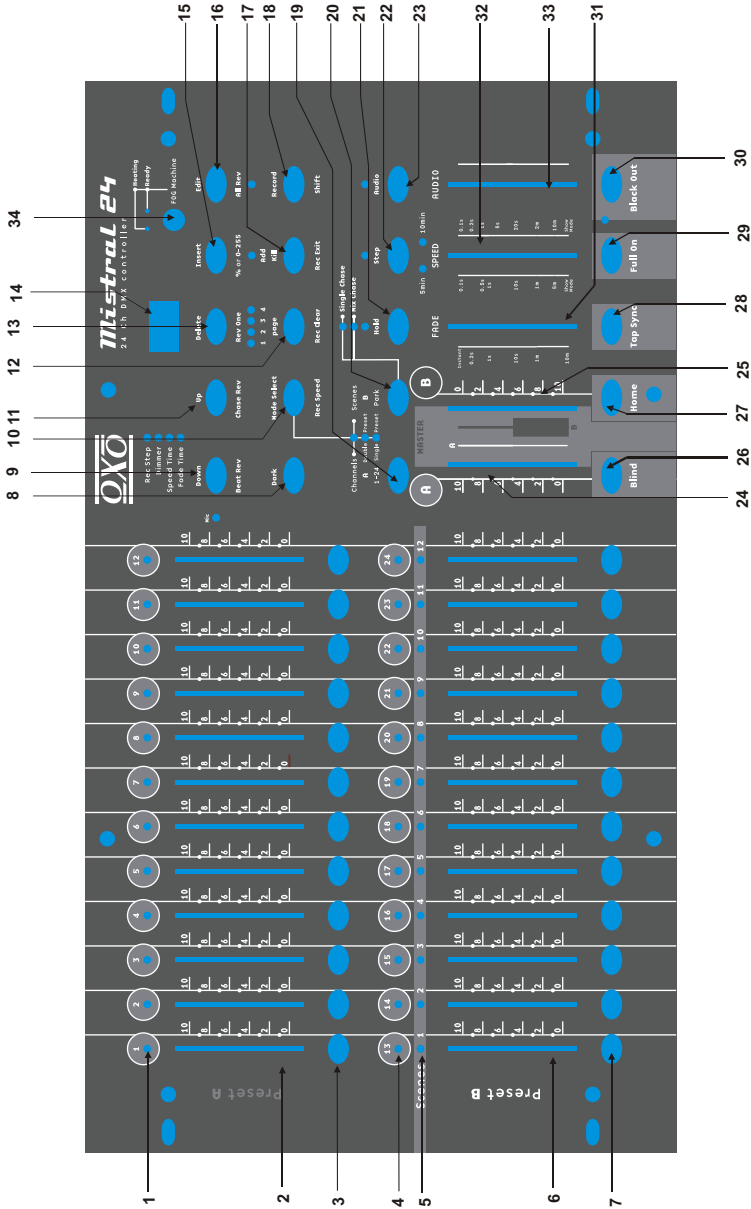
15 16 17 18 19 20 21 22 23 32 33 31

34
14
13
12
11
10
9
8

30
29
28
25
27
26
24

Heating
Ready
FOG Machine

Mistral 24
24 Ch DMX controller

Edit
All Rev
Record
Shift
Audio
AUDIO

Insert
% or 0-255
Add
Kill
Rec Exit
Step
10min
5min
SPEED
0.1s 0.5s 1s 5s 10s 1m 10m Show Mode

Delete
Rev One
1 2 3 4
page
Rec Clear
Single Chase
Mix Chase
Hold
FADE
0.1s 0.5s 1s 10s 1m 5m Show Mode
Instant 0.3s 1s 10s 1m 10m

Black Out
Full On
Tap Sync
Home
Blind

Up
Chase Rev
Mode Select
Rec Speed
Scenes
B
Park

OXO
Rec Step
Dimmer
Speed Time
Fade Time
Down
Beat Rev
Park
Channels
A
Double
Preset
1-24
Single
Preset
A
B

MASTER
A
B
0 2 4 6 8 10
10 8 6 4 2 0

Mic

10 8 6 4 2 0

1 2 3 4 5 6 7 8 9 10 11 12
13 14 15 16 17 18 19 20 21 22 23 24
1 2 3 4 5 6 7 8 9 10 11 12

Preset A
Scenes
Preset B

1
2
3
4
5
6
7